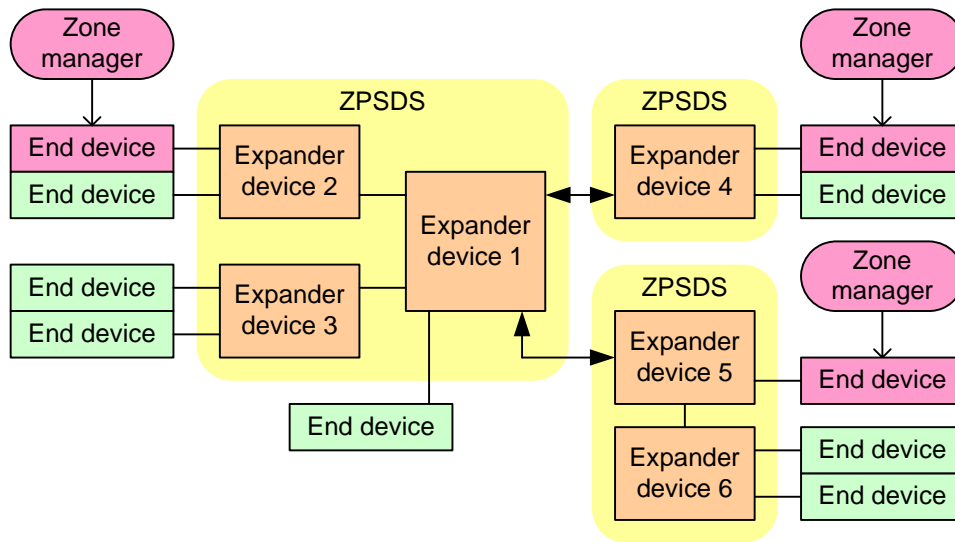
Zone manager

End device

End device

End device

End device

ZPSDS

Expander device 2

Expander device 3

Expander device 1

End device

ZPSDS

Expander device 4

Zone manager

End device

End device

ZPSDS

Zone manager

Expander device 5

End device

Expander device 6

End device

End device